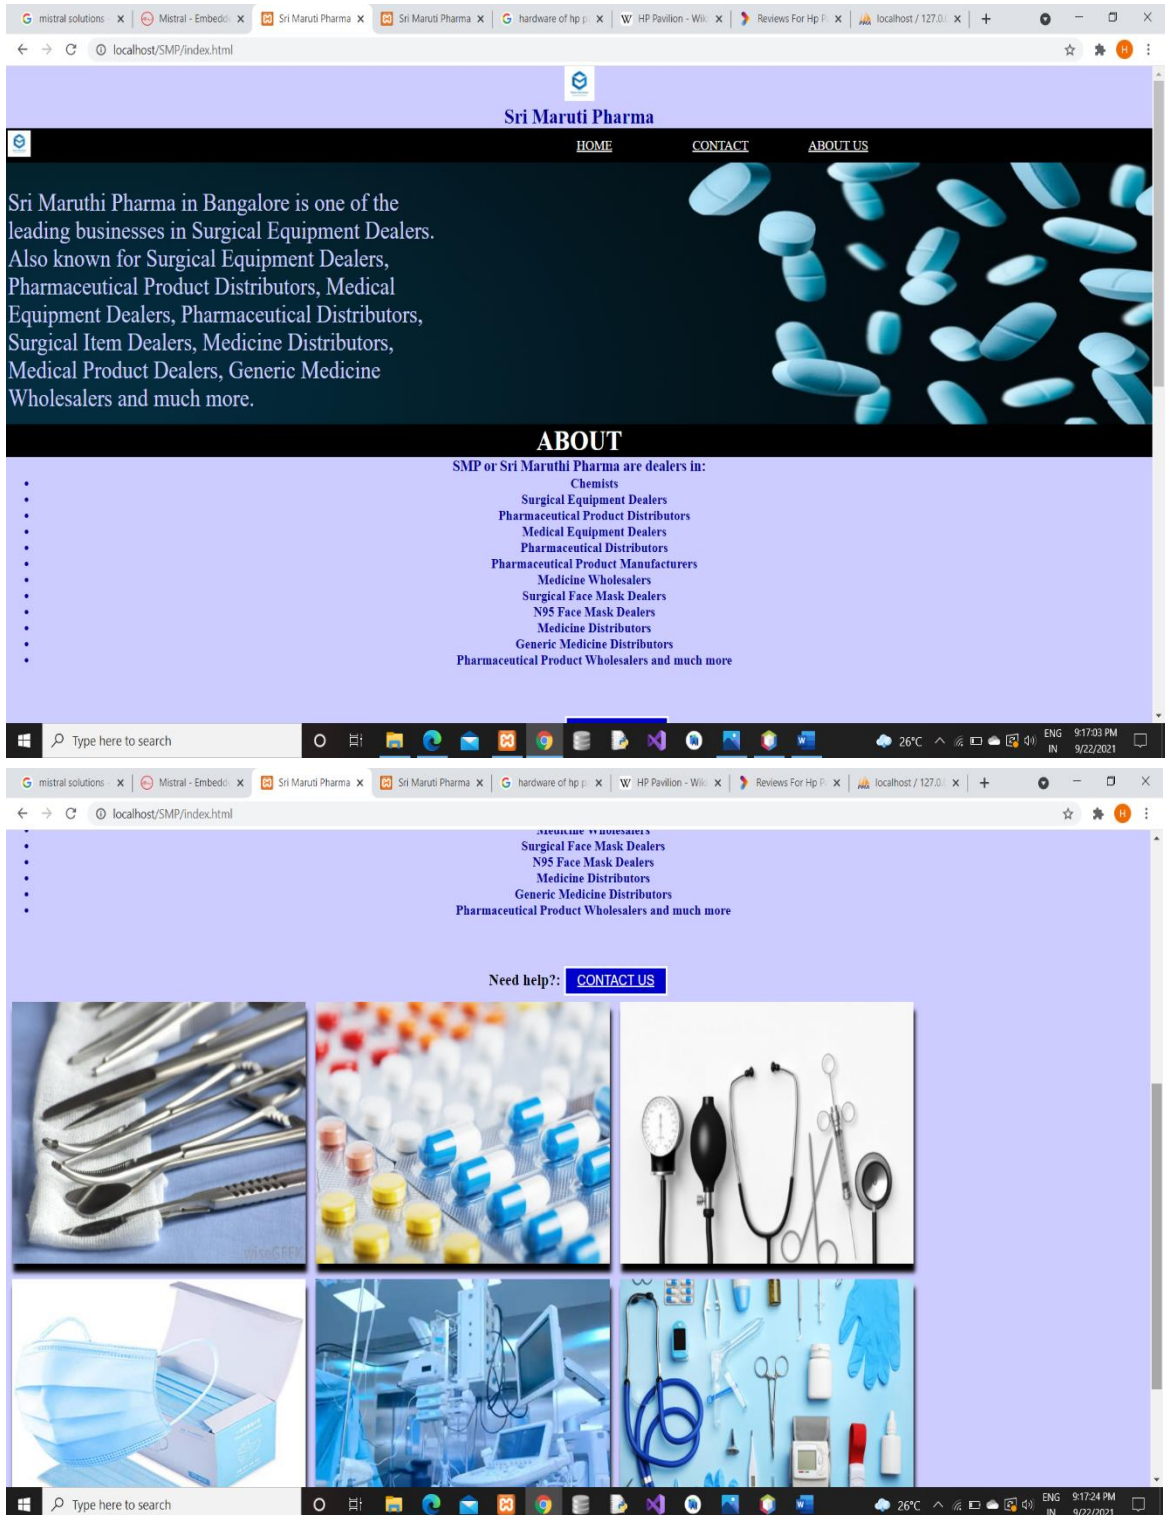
mistral solutions | Mistral - Embedd | Sri Maruti Pharma | Sri Maruti Pharma | hardware of hp p | HP Pavilion - Wiki | Reviews For Hp P | localhost / 127.0.

localhost/SMP/index.html

Sri Maruti Pharma

HOME CONTACT ABOUT US

Sri Maruthi Pharma in Bangalore is one of the leading businesses in Surgical Equipment Dealers. Also known for Surgical Equipment Dealers, Pharmaceutical Product Distributors, Medical Equipment Dealers, Pharmaceutical Distributors, Surgical Item Dealers, Medicine Distributors, Medical Product Dealers, Generic Medicine Wholesalers and much more.

ABOUT

SMP or Sri Maruthi Pharma are dealers in:

- Chemists
- Surgical Equipment Dealers
- Pharmaceutical Product Distributors
- Medical Equipment Dealers
- Pharmaceutical Distributors
- Pharmaceutical Product Manufacturers
- Medicine Wholesalers
- Surgical Face Mask Dealers
- N95 Face Mask Dealers
- Medicine Distributors
- Generic Medicine Distributors
- Pharmaceutical Product Wholesalers and much more

Type here to search

26°C ENG IN 9:17:03 PM 9/22/2021

mistral solutions | Mistral - Embedd | Sri Maruti Pharma | Sri Maruti Pharma | hardware of hp p | HP Pavilion - Wiki | Reviews For Hp P | localhost / 127.0.

localhost/SMP/index.html

- Medicine Wholesalers
- Surgical Face Mask Dealers
- N95 Face Mask Dealers
- Medicine Distributors
- Generic Medicine Distributors
- Pharmaceutical Product Wholesalers and much more

Need help?: CONTACT US

wiseGEEK

Type here to search

26°C ENG IN 9:17:24 PM 9/22/2021